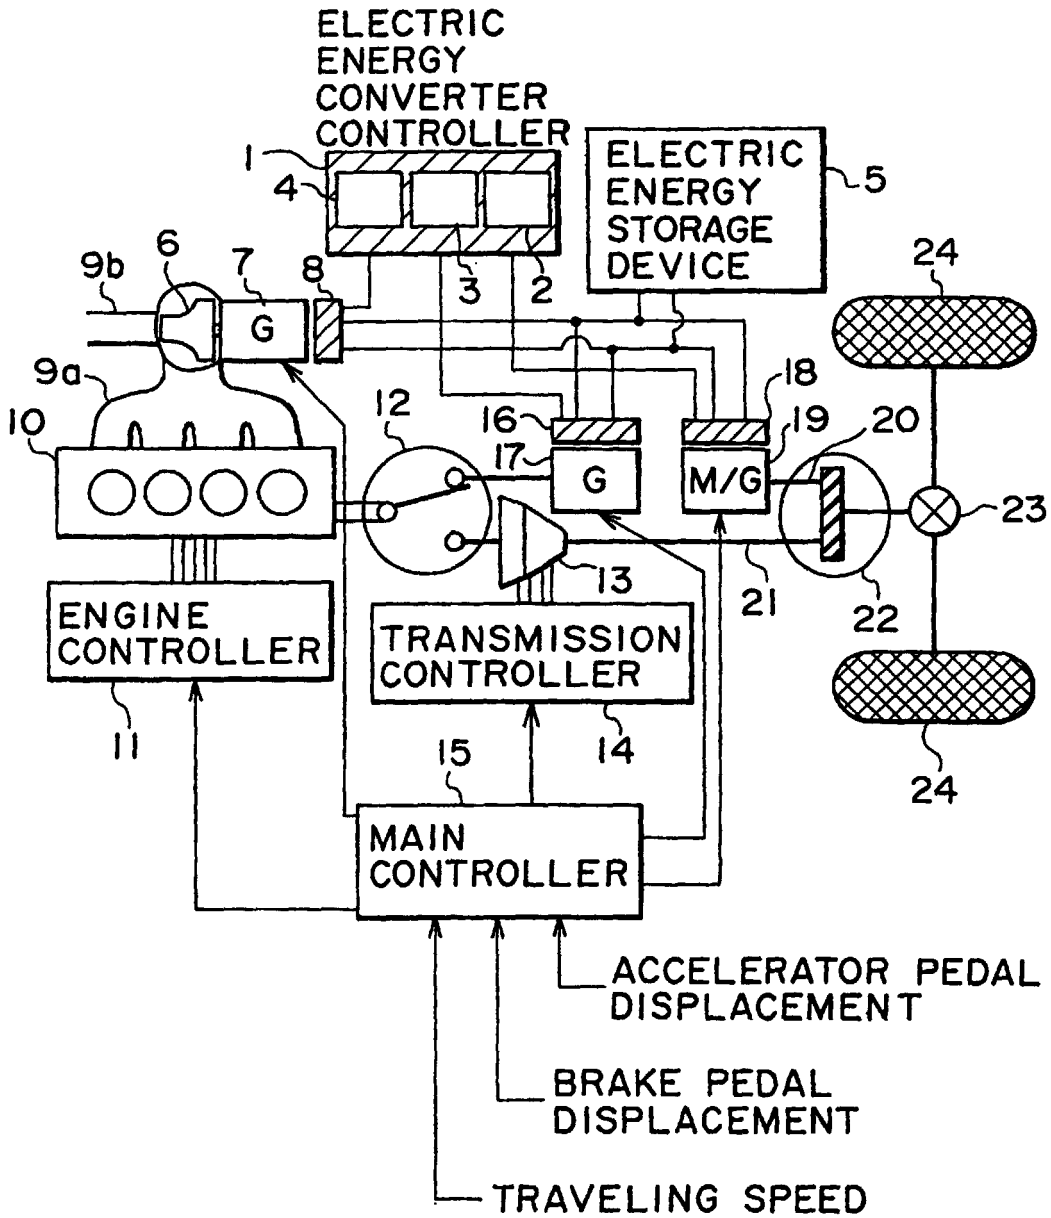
ELECTRIC ENERGY CONVERTER CONTROLLER

1
4
3
2

ELECTRIC ENERGY STORAGE DEVICE
5

9b
6
7
G
8

24

9a
10
12
16
17
G
18
19
M/G
20
23

13
21
22

ENGINE CONTROLLER

TRANSMISSION CONTROLLER

11
14

24

15
MAIN CONTROLLER

ACCELERATOR PEDAL DISPLACEMENT

BRAKE PEDAL DISPLACEMENT

TRAVELING SPEED